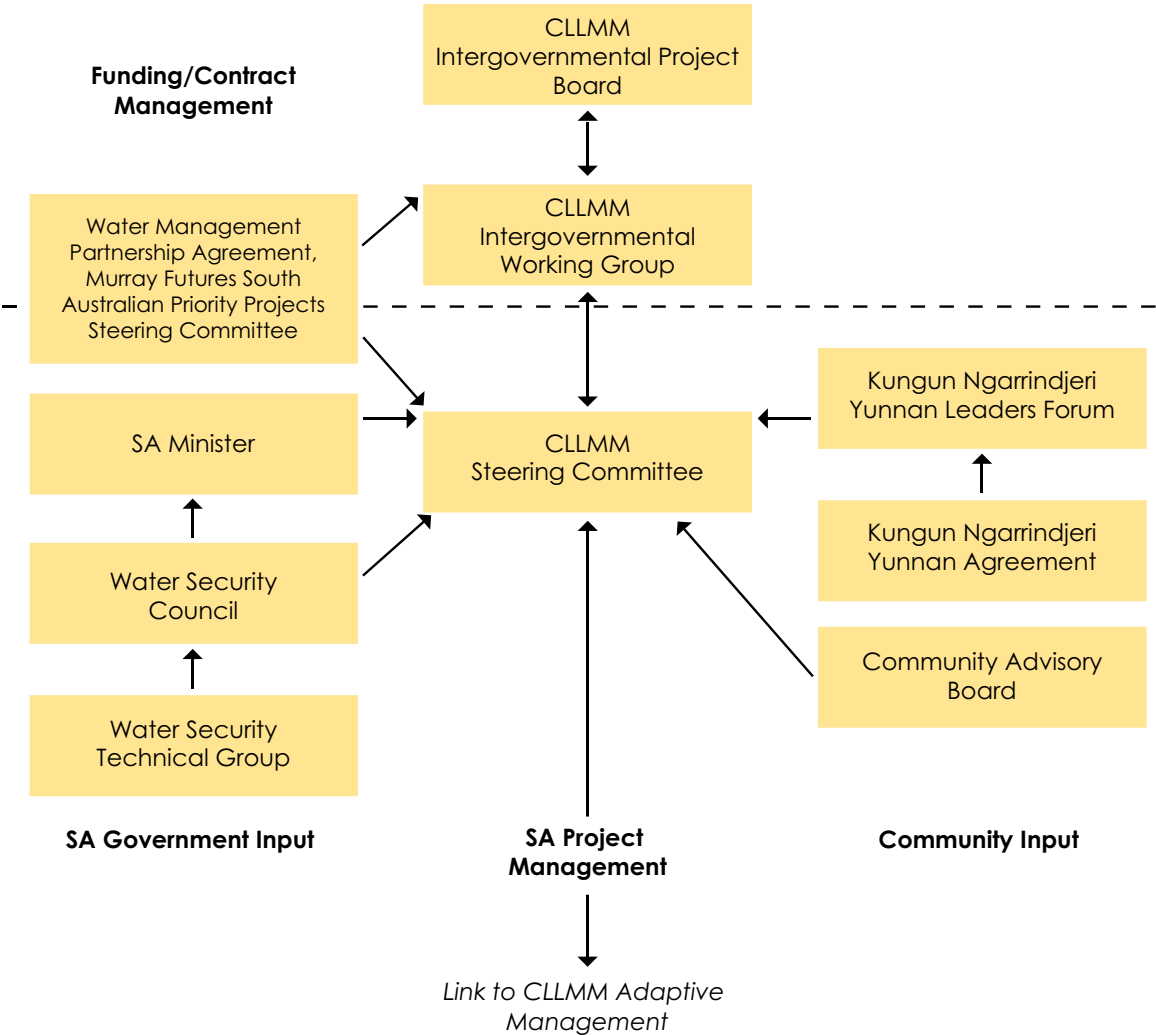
Funding/Contract Management

CLLMM Intergovernmental Project Board

CLLMM Intergovernmental Working Group

Water Management Partnership Agreement, Murray Futures South Australian Priority Projects Steering Committee

SA Minister

CLLMM Steering Committee

Kungun Ngarrindjeri Yunnan Leaders Forum

Kungun Ngarrindjeri Yunnan Agreement

Water Security Council

Community Advisory Board

Water Security Technical Group

SA Government Input

SA Project Management

Community Input

*Link to CLLMM Adaptive Management*